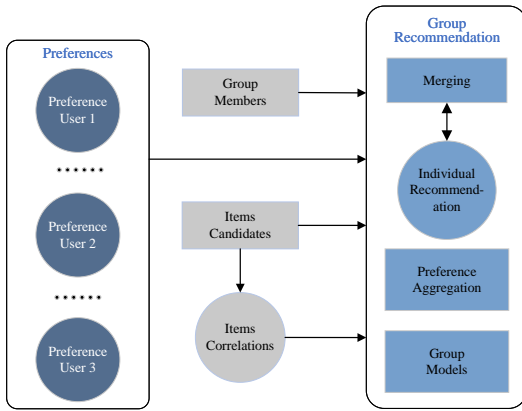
Preferences

Preference User 1

••••••

Preference User 2

••••••

Preference User 3

Group Members

Items Candidates

Items Correlations

Group Recommendation

Merging

Individual Recommendation

Preference Aggregation

Group Models